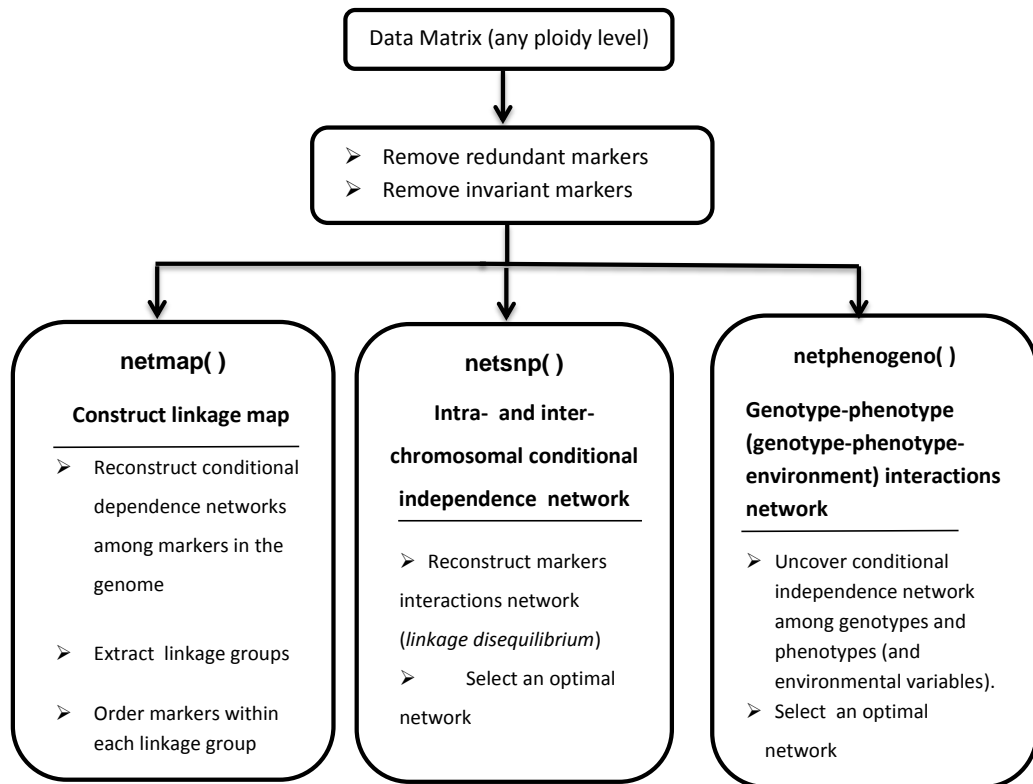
Data Matrix (any ploidy level)

➢ Remove redundant markers
➢ Remove invariant markers

netmap( )

Construct linkage map

➢ Reconstruct conditional dependence networks among markers in the genome

➢ Extract linkage groups

➢ Order markers within each linkage group

netsnp( )

Intra- and inter-chromosomal conditional independence network

➢ Reconstruct markers interactions network (*linkage disequilibrium*)

➢ Select an optimal network

netphenogeno( )

Genotype-phenotype (genotype-phenotype-environment) interactions network

➢ Uncover conditional independence network among genotypes and phenotypes (and environmental variables).

➢ Select an optimal network